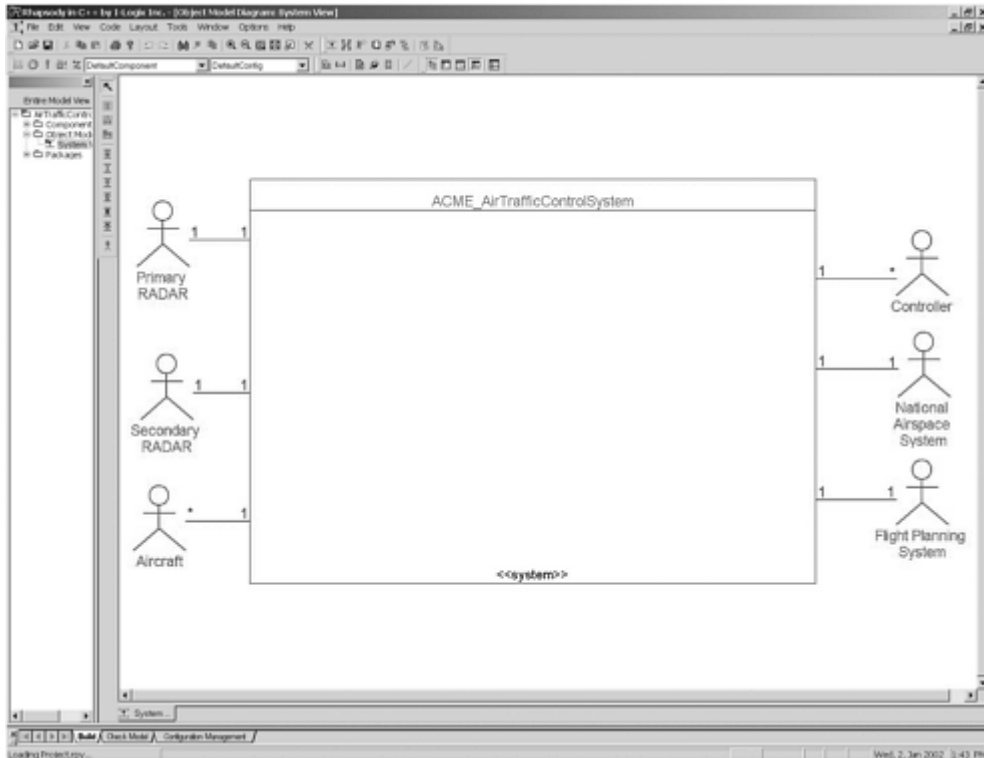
Rhapsody in C++ by I-Logix Inc. - [Object Model Diagram: System View]
File Edit View Code Layout Tools Window Options Help
DefaultComponent
DefaultConfig
Entire Model View
AirTrafficContr
Component
Object Mod
System
Packages

ACME_AirTrafficControlSystem

1 1
Primary RADAR

1 1
Secondary RADAR

* 1
Aircraft

<<system>>

1 *
Controller

1 1
National Airspace System

1 1
Flight Planning System

System...
Build Check Model Configuration Management
Loading Project.rpy...
Wed, 2, Jan 2002 3:43 PM